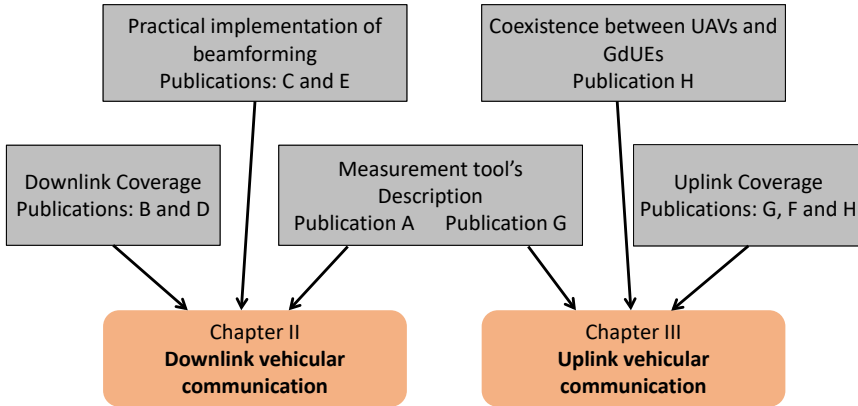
Practical implementation of beamforming
Publications: C and E

Coexistence between UAVs and GdUEs
Publication H

Downlink Coverage
Publications: B and D

Measurement tool's Description
Publication A Publication G

Uplink Coverage
Publications: G, F and H

Chapter II
**Downlink vehicular communication**

Chapter III
**Uplink vehicular communication**